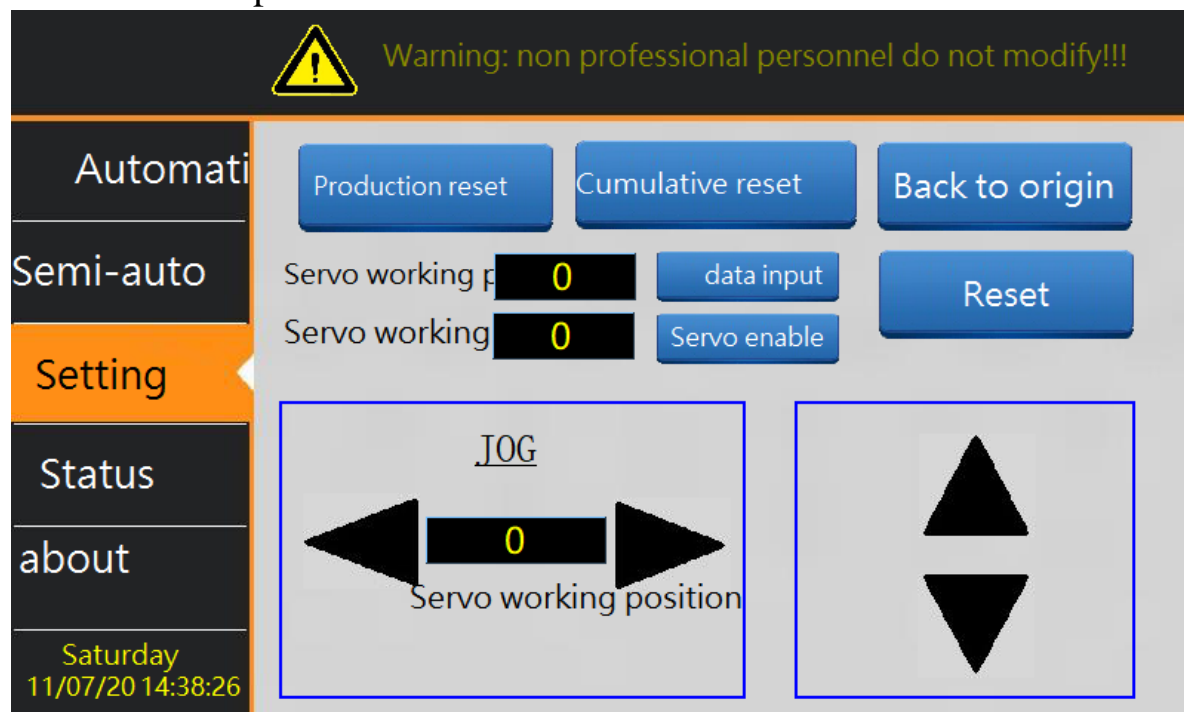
Warning: non professional personnel do not modify!!!

Automati

Semi-auto

Setting

Status

about

Saturday
11/07/20 14:38:26

Production reset

Cumulative reset

Back to origin

Servo working p 0

data input

Reset

Servo working 0

Servo enable

JOG

0

Servo working position